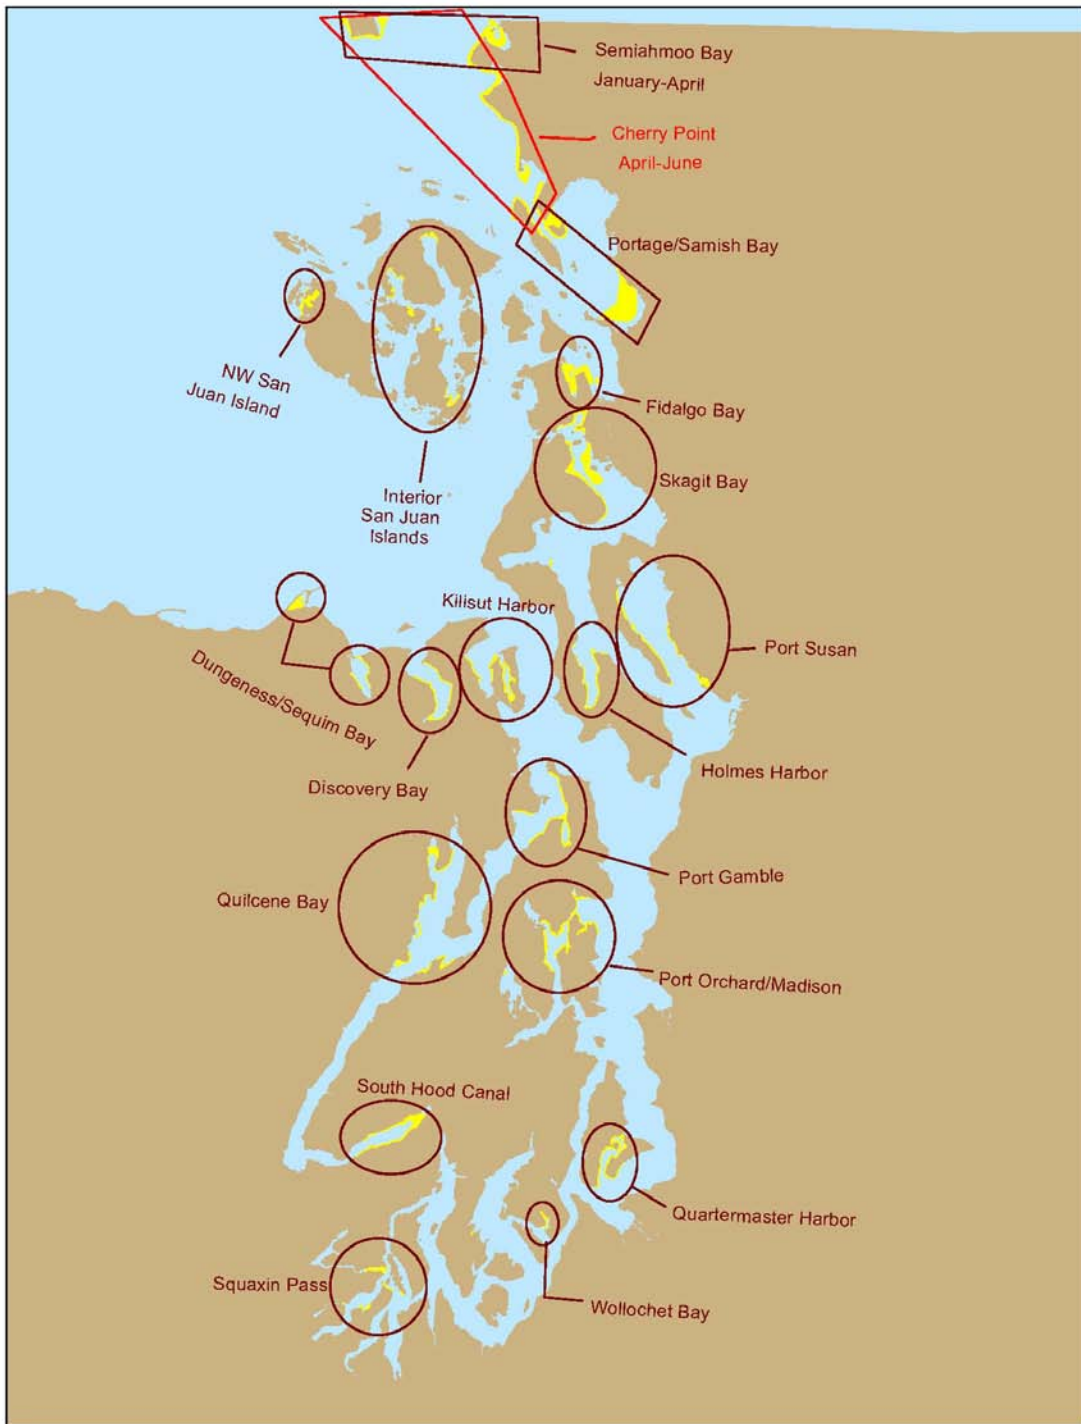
Semiahmoo Bay
January-April

Cherry Point
April-June

Portage/Samish Bay

NW San
Juan Island

Fidalgo Bay

Skagit Bay

Interior
San Juan
Islands

Kilisut Harbor

Port Susan

Dungeness/Sequim Bay

Holmes Harbor

Discovery Bay

Port Gamble

Quilcene Bay

Port Orchard/Madison

South Hood Canal

Quartermaster Harbor

Squaxin Pass

Wollochet Bay